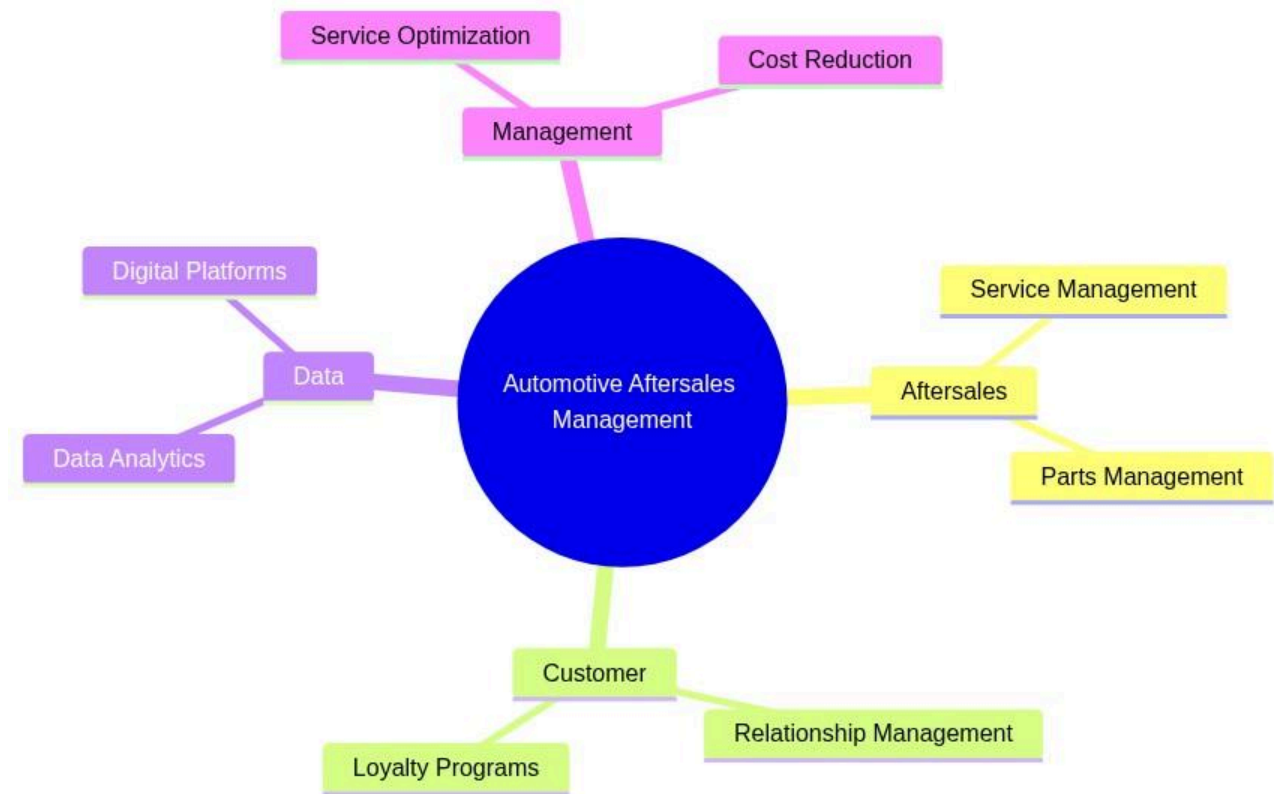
Service Optimization

Cost Reduction

Management

Digital Platforms

Service Management

Data

Automotive Aftersales Management

Aftersales

Data Analytics

Parts Management

Customer

Relationship Management

Loyalty Programs